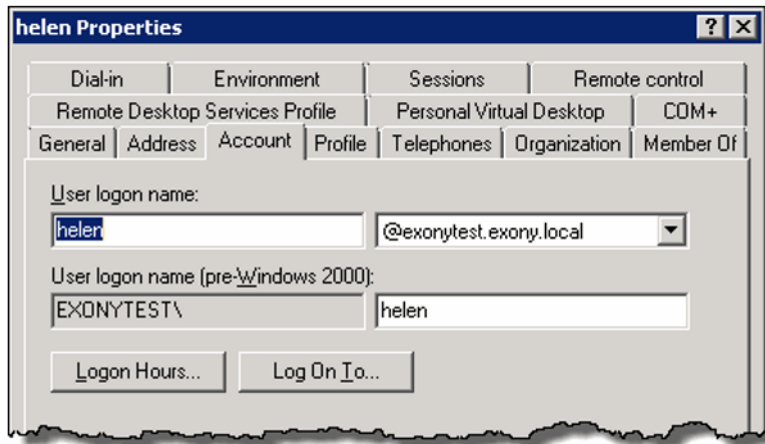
helen Properties

?

Dial-in | Environment | Sessions | Remote control

Remote Desktop Services Profile | Personal Virtual Desktop | COM+

General | Address | Account | Profile | Telephones | Organization | Member Of

User logon name:

helen

@exonytest.exony.local

User logon name (pre-Windows 2000):

EXONYTEST\

helen

Logon Hours...

Log On To...